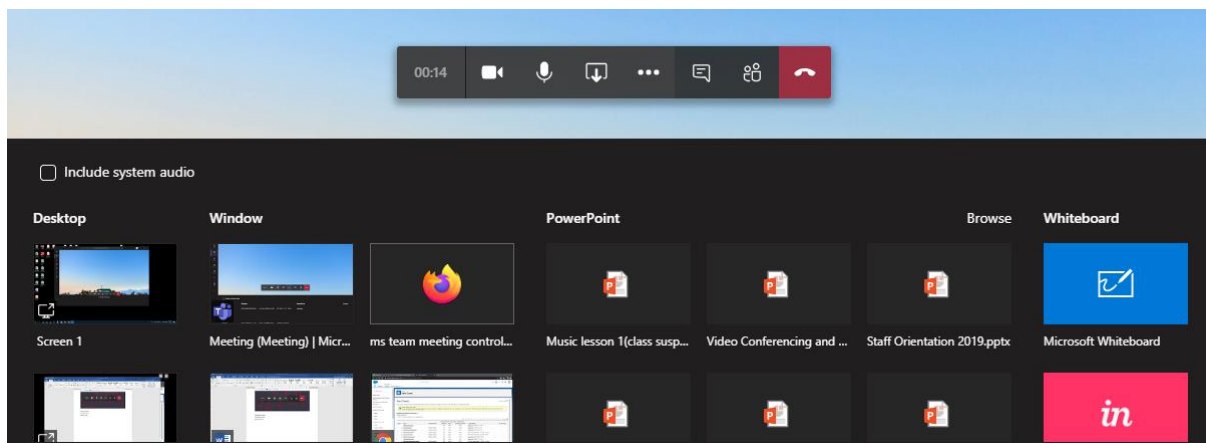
00:14

Include system audio

Desktop

Window

PowerPoint

Browse

Whiteboard

Screen 1

Meeting (Meeting) | Micr...

ms team meeting control...

Music lesson 1(class susp...

Video Conferencing and ...

Staff Orientation 2019.pptx

Microsoft Whiteboard

in